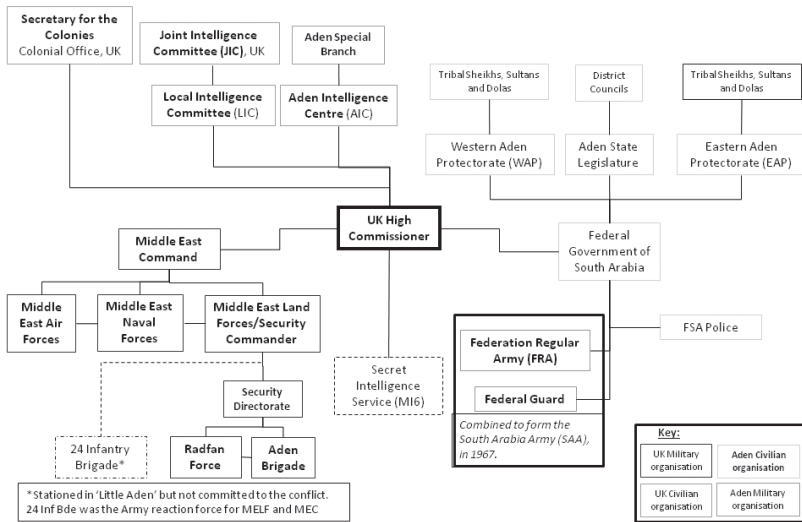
Secretary for the Colonies
Colonial Office, UK

Joint Intelligence Committee (JIC), UK

Aden Special Branch

Local Intelligence Committee (LIC)

Aden Intelligence Centre (AIC)

Tribal Sheikhs, Sultans and Dolas

District Councils

Tribal Sheikhs, Sultans and Dolas

Western Aden Protectorate (WAP)

Aden State Legislature

Eastern Aden Protectorate (EAP)

UK High Commissioner

Middle East Command

Federal Government of South Arabia

Middle East Air Forces

Middle East Naval Forces

Middle East Land Forces/Security Commander

Secret Intelligence Service (MI6)

Federation Regular Army (FRA)

FSA Police

Federal Guard

Combined to form the South Arabia Army (SAA), in 1967.

Security Directorate

24 Infantry Brigade*

Radfan Force

Aden Brigade

*Stationed in 'Little Aden' but not committed to the conflict. 24 Inf Bde was the Army reaction force for MELF and MEC

Key:

UK Military organisation

Aden Civilian organisation

UK Civilian organisation

Aden Military organisation